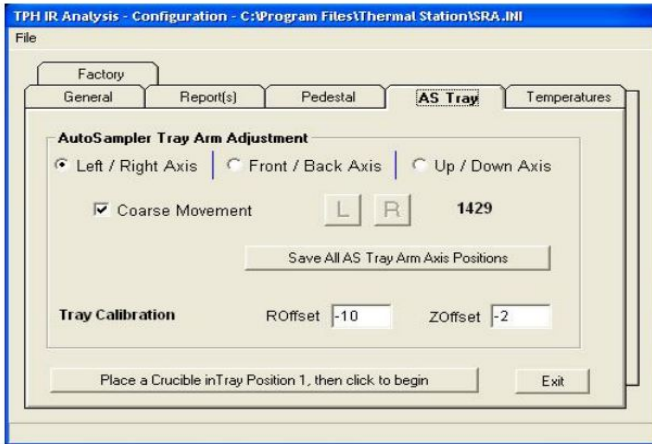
TPH IR Analysis - Configuration - C:\Program Files\Thermal Station\SRA.INI
File

Factory
General
Report(s)
Pedestal
AS Tray
Temperatures

AutoSampler Tray Arm Adjustment
Left / Right Axis
Front / Back Axis
Up / Down Axis

Coarse Movement
L
R
1429

Save All AS Tray Arm Axis Positions

Tray Calibration
ROffset -10
ZOffset -2

Place a Crucible inTray Position 1, then click to begin
Exit